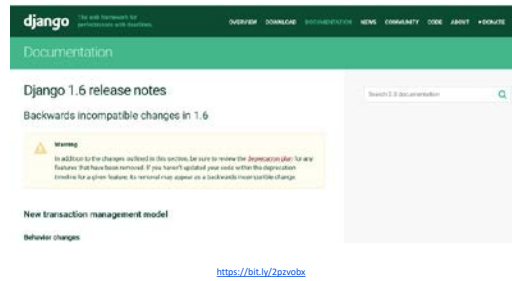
django The web framework for perfectionists with deadlines.

OVERVIEW DOWNLOAD DOCUMENTATION NEWS COMMUNITY CODE ABOUT ♥DONATE

Documentation

Django 1.6 release notes

Backwards incompatible changes in 1.6

Warning

In addition to the changes outlined in this section, be sure to review the deprecation plan for any features that have been removed. If you haven't updated your code within the deprecation timeline for a given feature, its removal may appear as a backwards incompatible change.

New transaction management model

Behavior changes

Search 2.0 documentation

https://bit.ly/2pzvobx